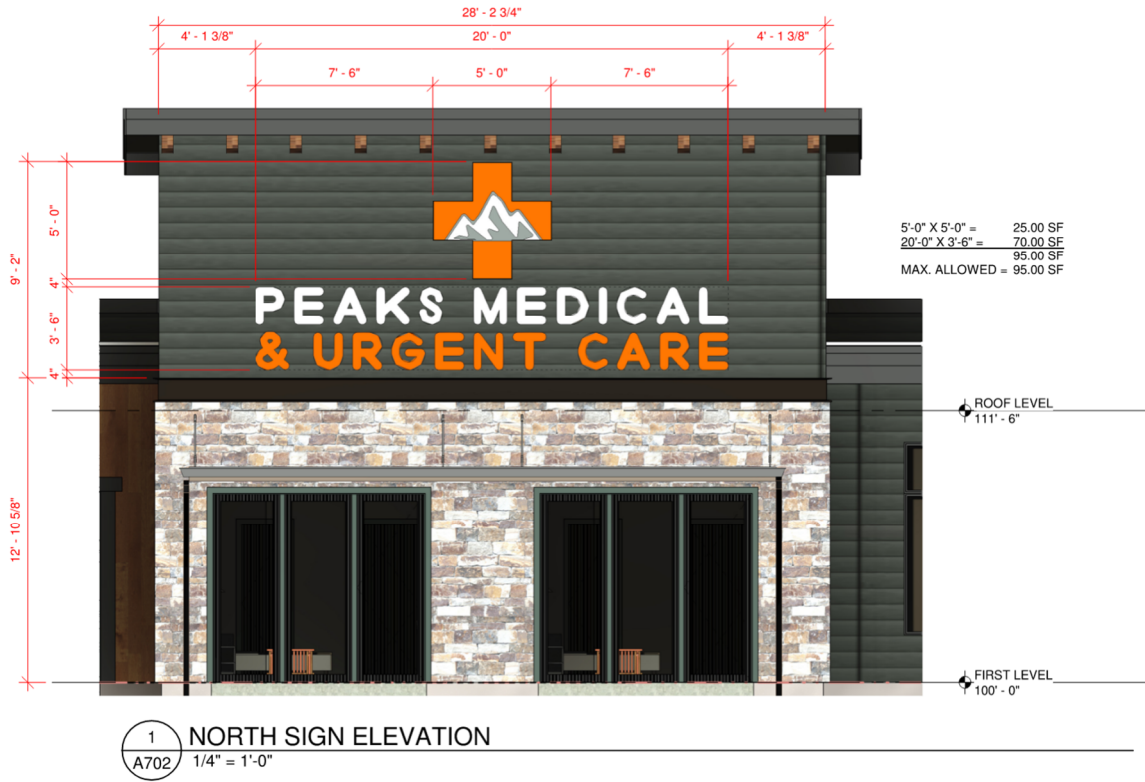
28' - 2 3/4"

4' - 1 3/8"

20' - 0"

4' - 1 3/8"

7' - 6"

5' - 0"

7' - 6"

9' - 2"

5' - 0"

4"

3' - 6"

4"

12' - 10 5/8"

PEAKS MEDICAL
& URGENT CARE

5'-0" X 5'-0" = 25.00 SF
20'-0" X 3'-6" = 70.00 SF
95.00 SF
MAX. ALLOWED = 95.00 SF

ROOF LEVEL
111' - 6"

FIRST LEVEL
100' - 0"

1
A702
NORTH SIGN ELEVATION
1/4" = 1'-0"